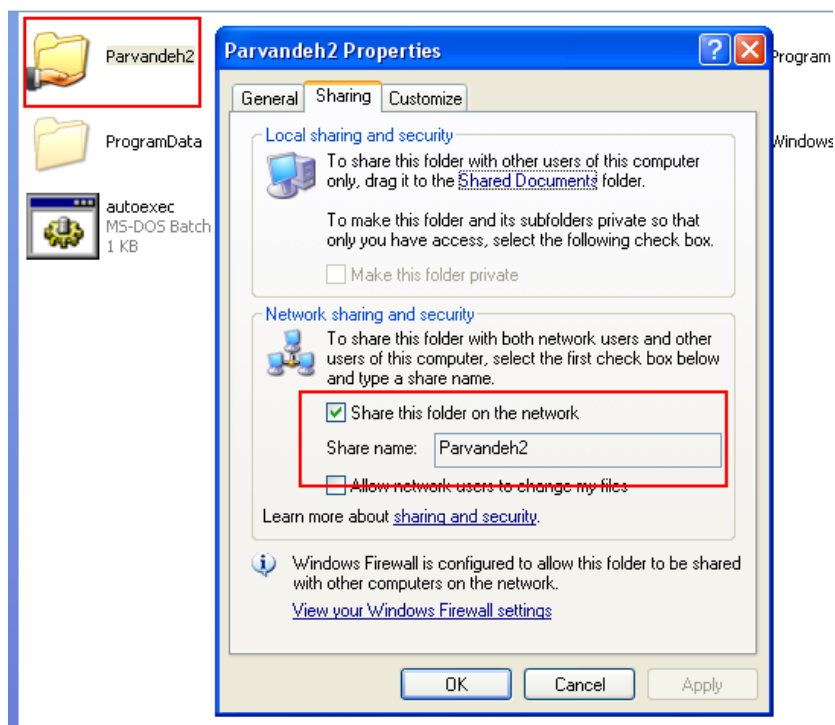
Parvandeh2

ProgramData

autoexec
MS-DOS Batch
1 KB

Parvandeh2 Properties

?

General | Sharing | Customize

Local sharing and security

To share this folder with other users of this computer only, drag it to the Shared Documents folder.

To make this folder and its subfolders private so that only you have access, select the following check box.

Make this folder private

Network sharing and security

To share this folder with both network users and other users of this computer, select the first check box below and type a share name.

Share this folder on the network

Share name: Parvandeh2

Allow network users to change my files

Learn more about sharing and security.

Windows Firewall is configured to allow this folder to be shared with other computers on the network.
View your Windows Firewall settings

OK | Cancel | Apply

Program

Windows